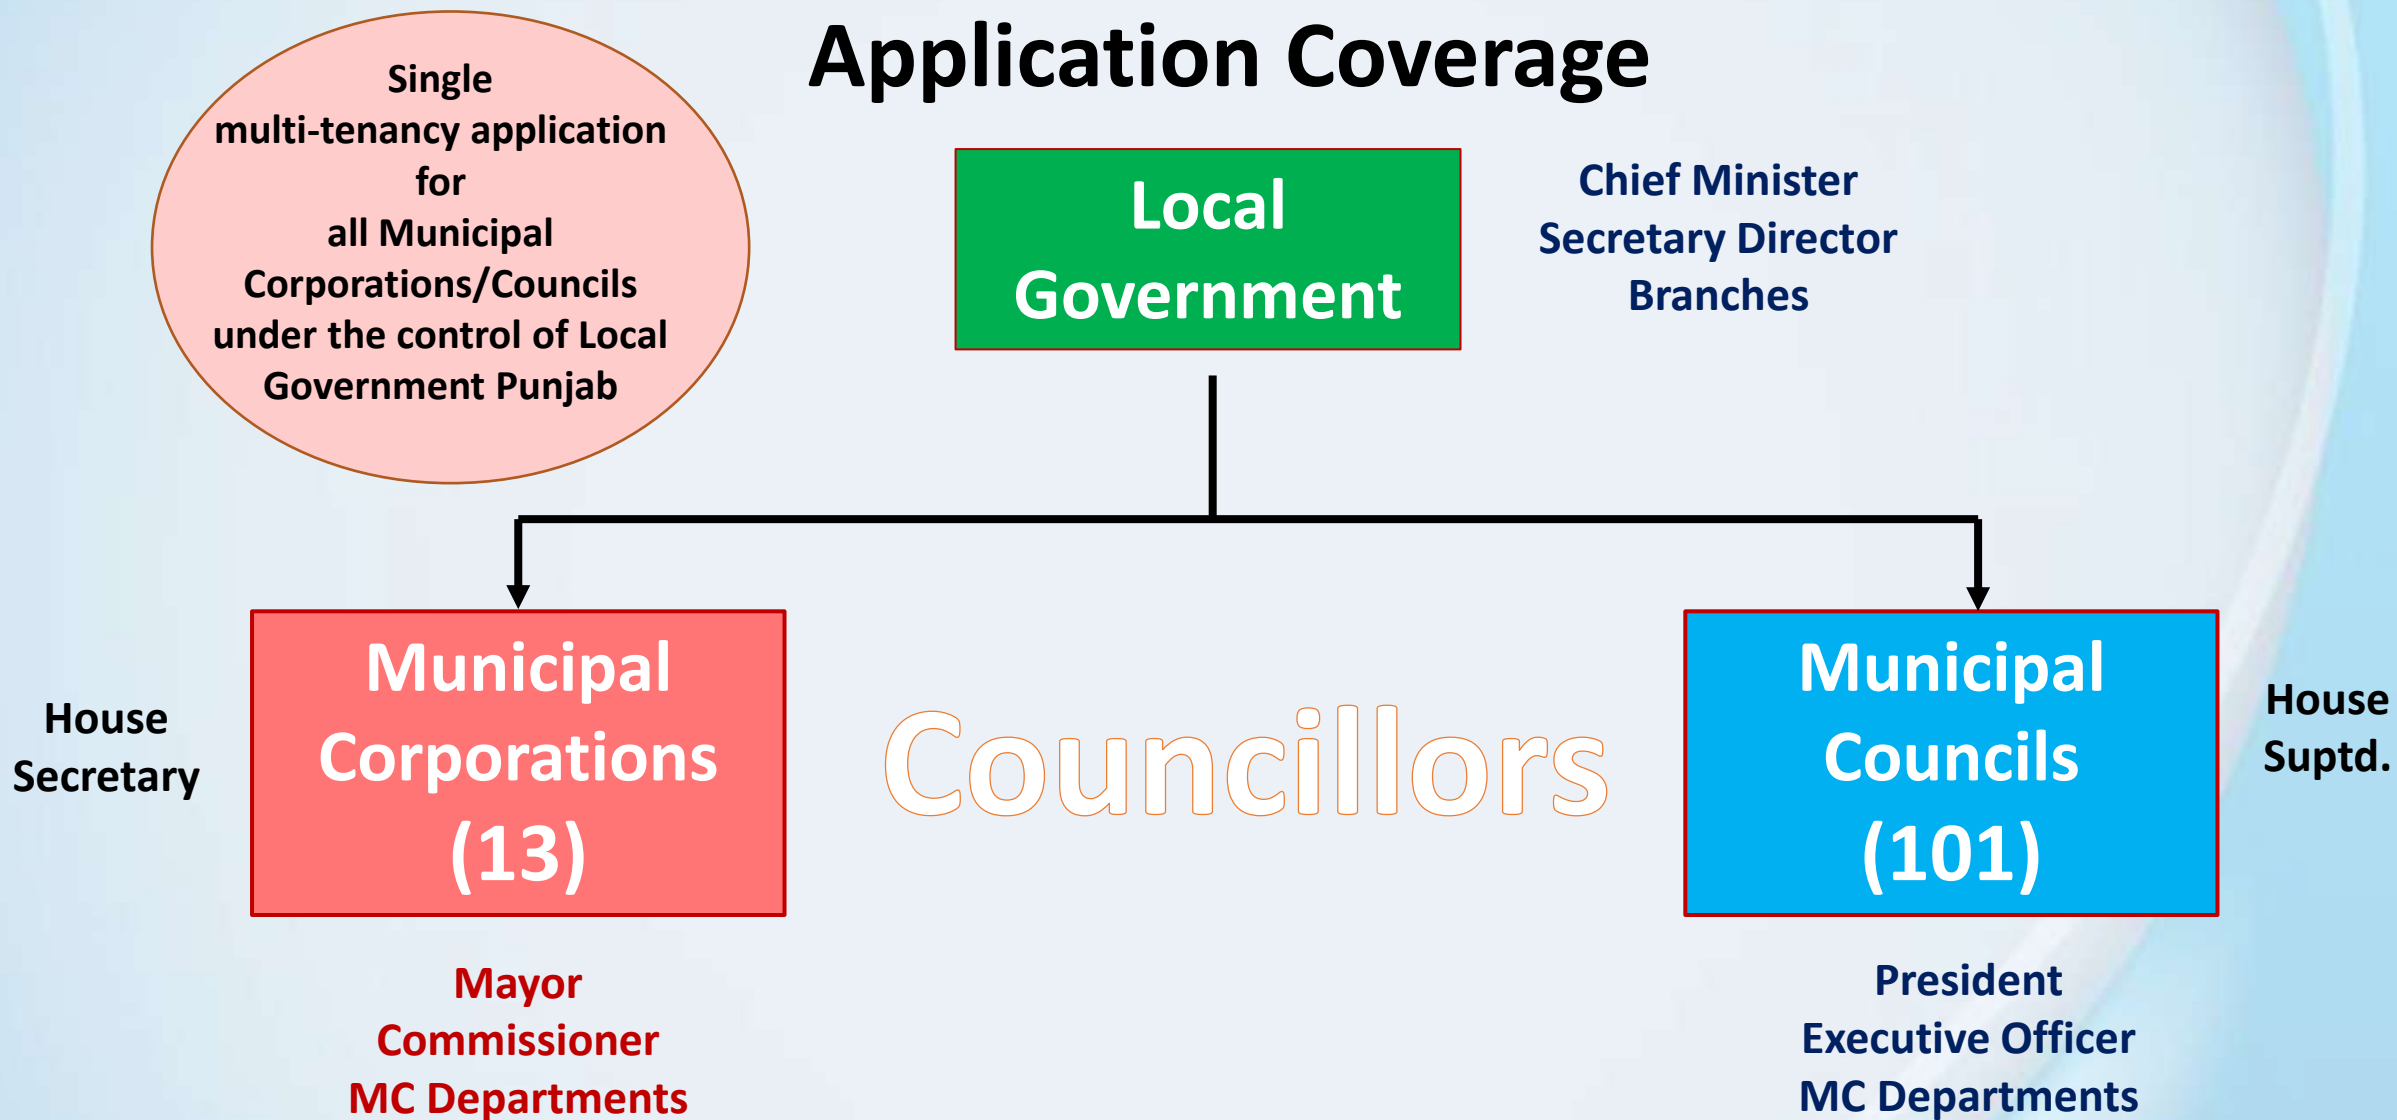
Application Coverage

Single multi-tenancy application for all Municipal Corporations/Councils under the control of Local Government Punjab

Local Government

Chief Minister
Secretary Director
Branches

House Secretary

Municipal Corporations (13)

Councillors

Municipal Councils (101)

House Suptd.

Mayor
Commissioner
MC Departments

President
Executive Officer
MC Departments